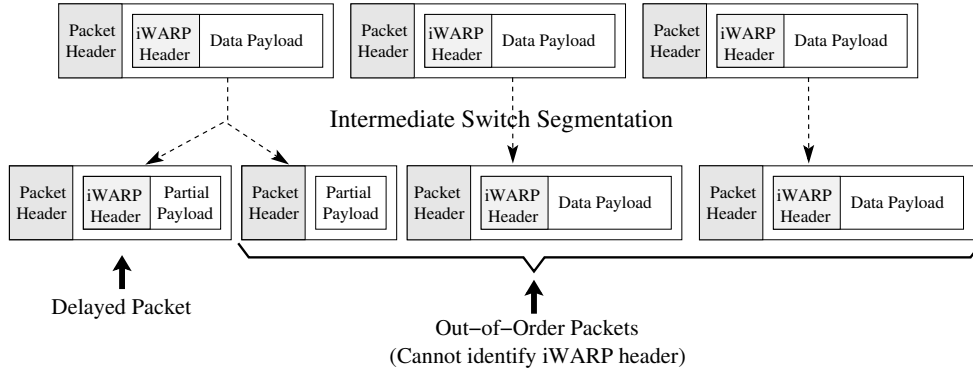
Packet Header
iWARP Header
Data Payload

Packet Header
iWARP Header
Data Payload

Packet Header
iWARP Header
Data Payload

Intermediate Switch Segmentation

Packet Header
iWARP Header
Partial Payload

Packet Header
Partial Payload

Packet Header
iWARP Header
Data Payload

Packet Header
iWARP Header
Data Payload

Delayed Packet

Out−of−Order Packets
(Cannot identify iWARP header)